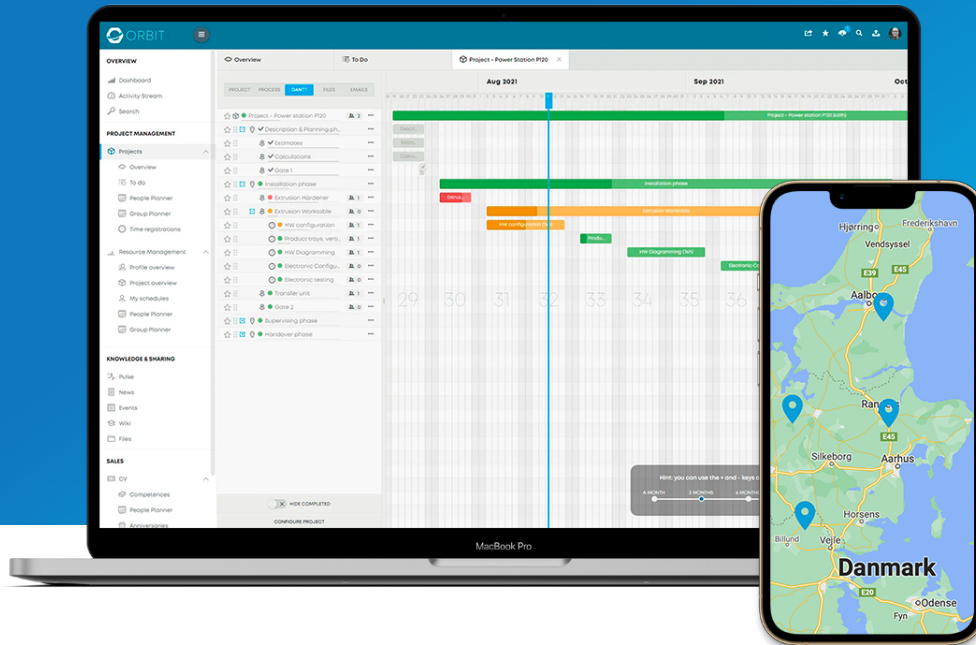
ORBIT

OVERVIEW
Dashboard
Activity Stream
Search

PROJECT MANAGEMENT
Projects
Overview
To do
People Planner
Group Planner
Time registrations
Resource Management
Profile overview
Project overview
My schedules
People Planner
Group Planner

KNOWLEDGE & SHARING
Pulse
News
Events
Wiki
Files

SALES
CV
Competences
People Planner
Anniversaries

Overview | To Do | Project - Power Station P120

PROJECT | PROCESS | GANTT | FILES | EMAILS

Project - Power station P120 | 2
Description & Planning ph...
Estimates
Calculations
Gate 1
Installation phase
Extrusion Hardener | 1
Extrusion Workable | 0
HW configuration | 1
Product trays, vers... | 1
HW Diagramming | 1
Electronic Configu... | 1
Electronic testing | 0
Transfer unit | 1
Gate 2 | 0
Supervising phase
Handover phase

HIDE COMPLETED
CONFIGURE PROJECT

Aug 2021 | Sep 2021 | Oct
Project - Power station P120 (69%)
Installation phase
Extrusion Workable
HW configuration (74%)
HW Diagramming (74%)
Electronic C
29 30 31 32 33 34 35 36

Hint: you can use the + and - keys o
4 MONTH | 3 MONTHS | 6 MONTH

MacBook Pro

Hjørring
Frederikshavn
Vendsyssel
E39
E45
Aalborg
Randers
E45
Silkeborg
Aarhus
Horsens
Billund
Vejle
Danmark
E20
Odense
Fyn